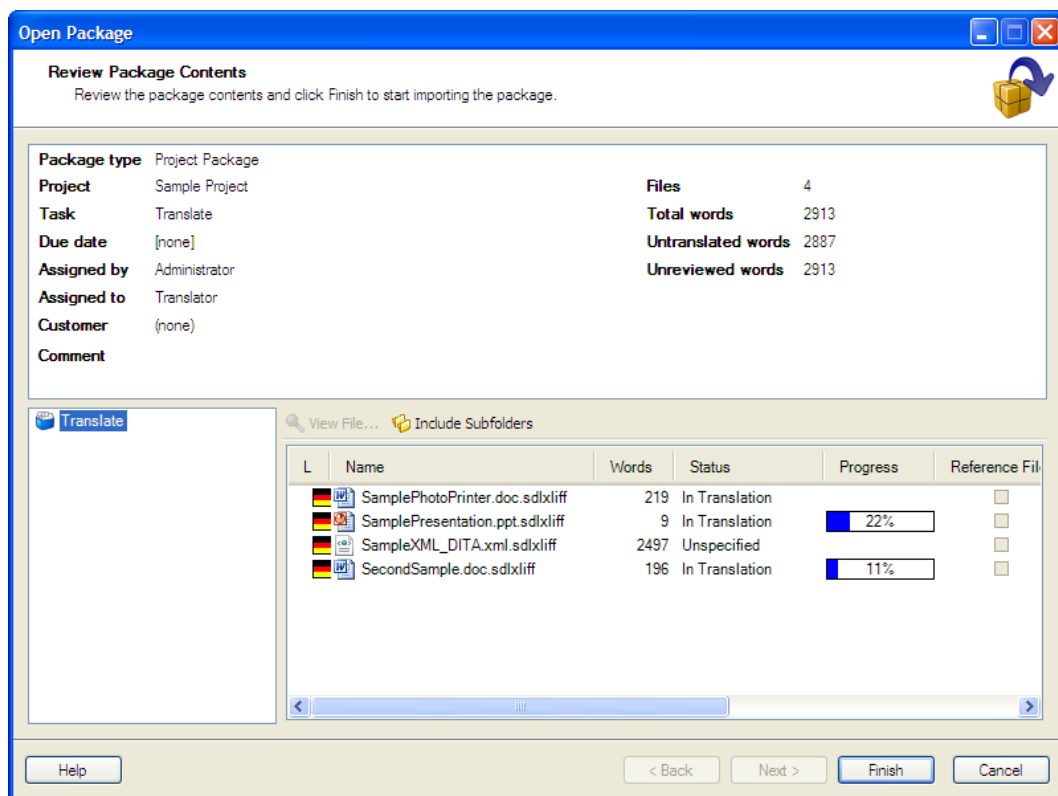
Open Package

Review Package Contents
Review the package contents and click Finish to start importing the package.

| | | | |
|---|---|---|---|
| Package type | Project Package | | |
| Project | Sample Project | Files | 4 |
| Task | Translate | Total words | 2913 |
| Due date | [none] | Untranslated words | 2887 |
| Assigned by | Administrator | Unreviewed words | 2913 |
| Assigned to | Translator | | |
| Customer | (none) | | |
| Comment | | | |

Translate

View File... Include Subfolders

| L | Name | Words | Status | Progress | Reference Fil |
|---|---|---|---|---|---|
| | SamplePhotoPrinter.doc.sdlxliff | 219 | In Translation | | |
| | SamplePresentation.ppt.sdlxliff | 9 | In Translation | 22% | |
| | SampleXML_DITA.xml.sdlxliff | 2497 | Unspecified | | |
| | SecondSample.doc.sdlxliff | 196 | In Translation | 11% | |

Help < Back Next > Finish Cancel